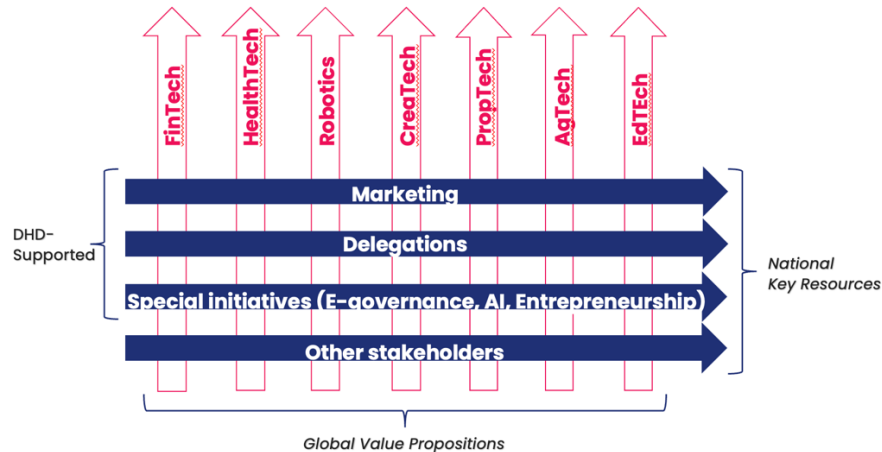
FinTech
HealthTech
Robotics
CreaTech
PropTech
AgTech
EdTEch

DHD-Supported

Marketing
Delegations
Special initiatives (E-governance, AI, Entrepreneurship)
Other stakeholders

National Key Resources

Global Value Propositions